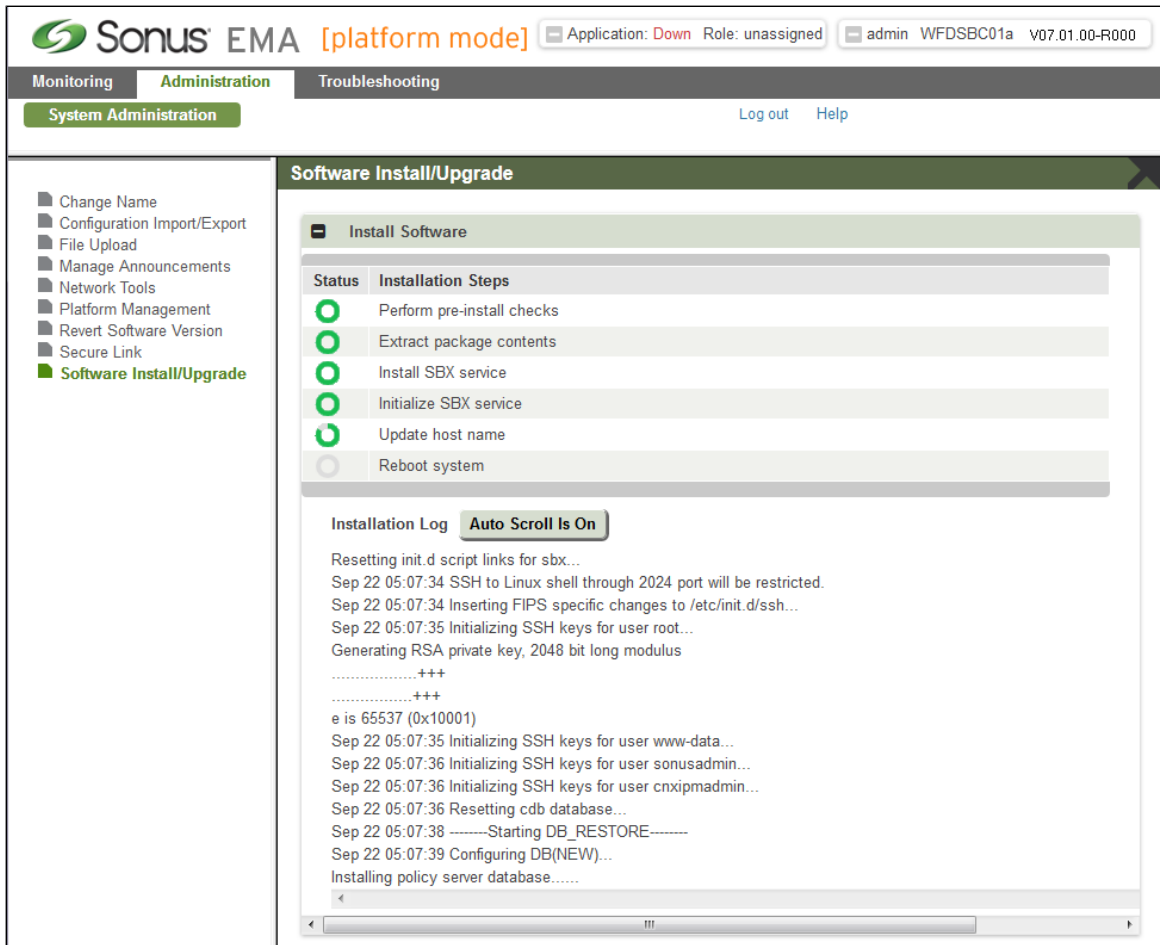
Sonus EMA [platform mode] Application: Down Role: unassigned admin WFDSBC01a V07.01.00-R000

Monitoring Administration Troubleshooting

System Administration

Log out Help

Change Name
Configuration Import/Export
File Upload
Manage Announcements
Network Tools
Platform Management
Revert Software Version
Secure Link
Software Install/Upgrade

Software Install/Upgrade

Install Software

| Status | Installation Steps |
|---|---|
| | Perform pre-install checks |
| | Extract package contents |
| | Install SBX service |
| | Initialize SBX service |
| | Update host name |
| | Reboot system |

Installation Log Auto Scroll Is On

Resetting init.d script links for sbx...
Sep 22 05:07:34 SSH to Linux shell through 2024 port will be restricted.
Sep 22 05:07:34 Inserting FIPS specific changes to /etc/init.d/ssh...
Sep 22 05:07:35 Initializing SSH keys for user root...
Generating RSA private key, 2048 bit long modulus
..................+++
.................+++
e is 65537 (0x10001)
Sep 22 05:07:35 Initializing SSH keys for user www-data...
Sep 22 05:07:36 Initializing SSH keys for user sonusadmin...
Sep 22 05:07:36 Initializing SSH keys for user cnxipmadmin...
Sep 22 05:07:36 Resetting cdb database...
Sep 22 05:07:38 --------Starting DB_RESTORE--------
Sep 22 05:07:39 Configuring DB(NEW)...
Installing policy server database......